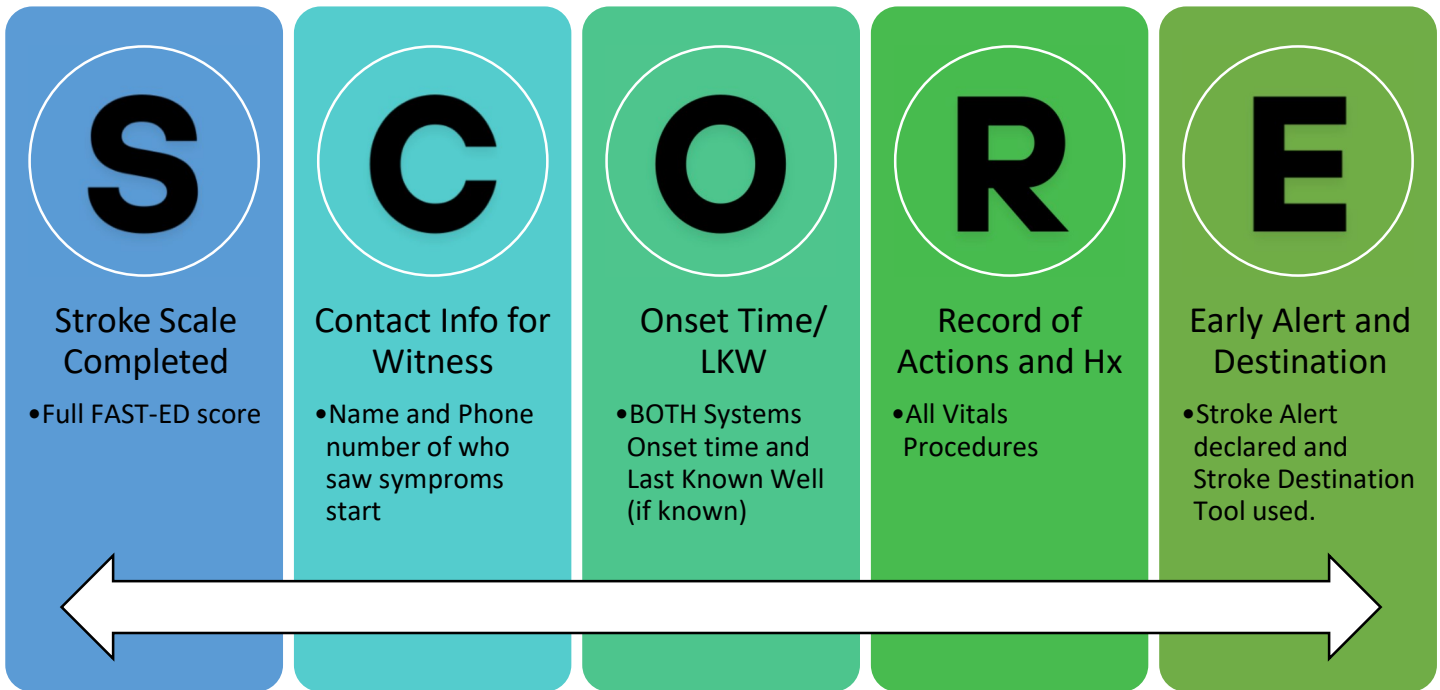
S

Stroke Scale Completed

•Full FAST-ED score

C

Contact Info for Witness

•Name and Phone number of who saw sympoms start

O

Onset Time/ LKW

•BOTH Systems Onset time and Last Known Well (if known)

R

Record of Actions and Hx

•All Vitals Procedures

E

Early Alert and Destination

•Stroke Alert declared and Stroke Destination Tool used.